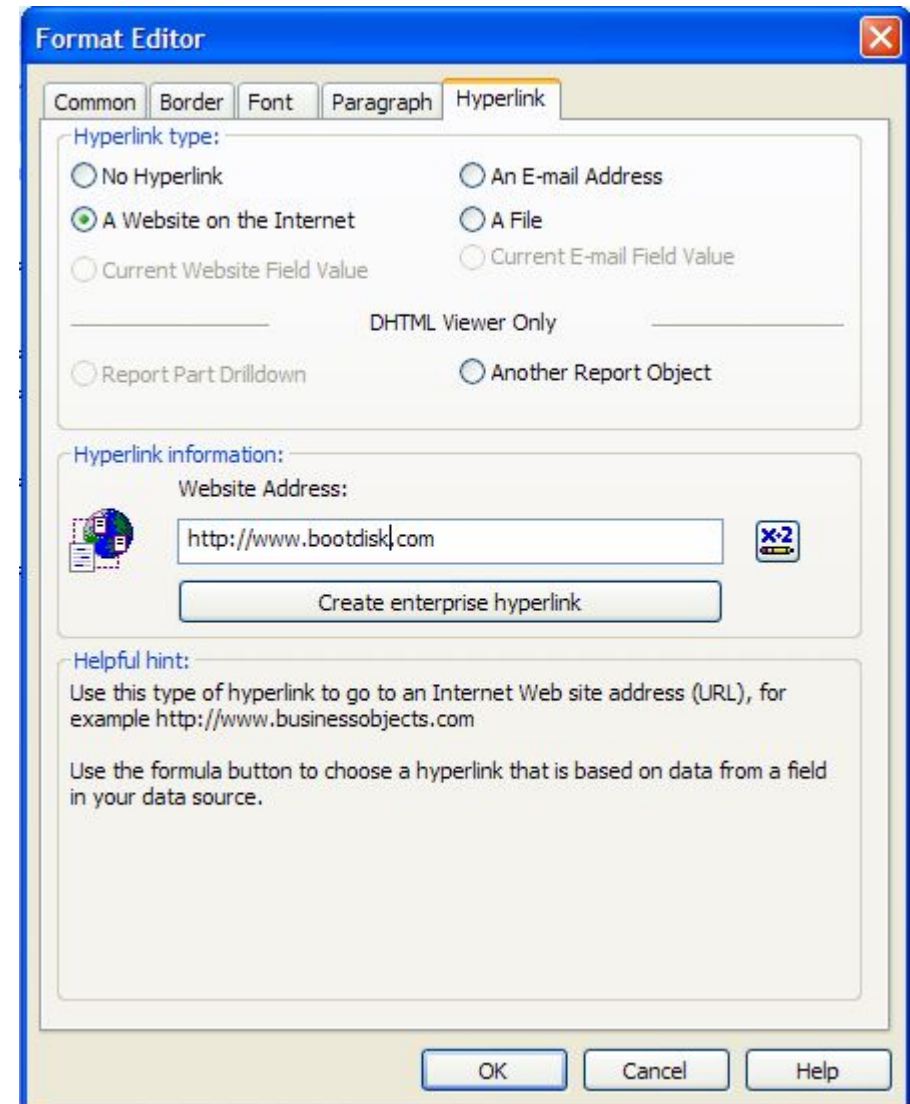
Format Editor

Common | Border | Font | Paragraph | Hyperlink

Hyperlink type:

No Hyperlink

An E-mail Address

A Website on the Internet

A File

Current Website Field Value

Current E-mail Field Value

DHTML Viewer Only

Report Part Drilldown

Another Report Object

Hyperlink information:

Website Address:

http://www.bootdisk.com

x-2

Create enterprise hyperlink

Helpful hint:

Use this type of hyperlink to go to an Internet Web site address (URL), for example http://www.businessobjects.com

Use the formula button to choose a hyperlink that is based on data from a field in your data source.

OK

Cancel

Help